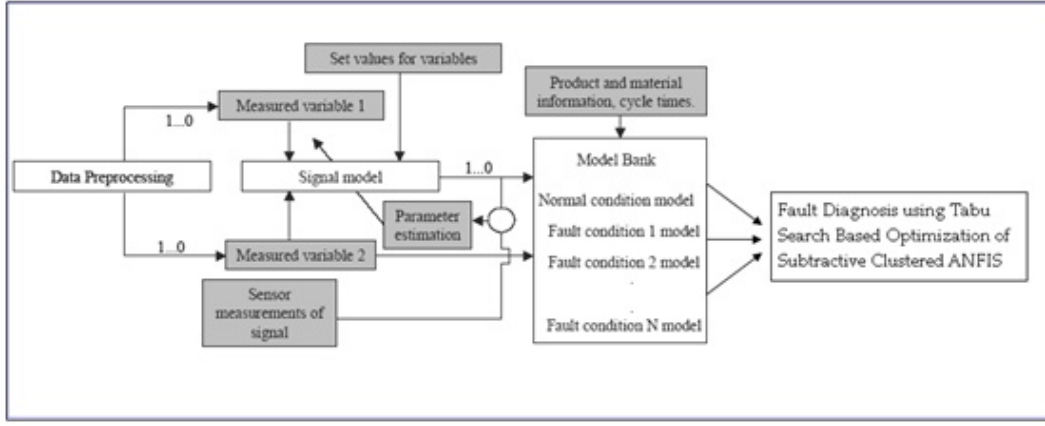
Set values for variables

Product and material information, cycle times.

Measured variable 1

1...0

Data Preprocessing

Signal model

1...0

Model Bank

Normal condition model

Fault condition 1 model

Fault condition 2 model

Fault condition N model

Parameter estimation

1...0

Measured variable 2

Sensor measurements of signal

Fault Diagnosis using Tabu Search Based Optimization of Subtractive Clustered ANFIS